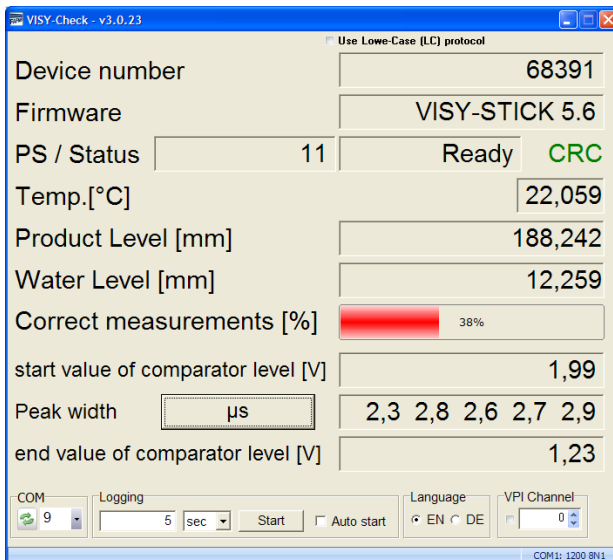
VISY-Check - v3.0.23

Use Lowe-Case (LC) protocol

Device number 68391

Firmware VISY-STICK 5.6

PS / Status 11 Ready CRC

Temp.[°C] 22,059

Product Level [mm] 188,242

Water Level [mm] 12,259

Correct measurements [%] 38%

start value of comparator level [V] 1,99

Peak width µs 2,3 2,8 2,6 2,7 2,9

end value of comparator level [V] 1,23

COM 9

Logging 5 sec Start Auto start

Language EN DE

VPI Channel 0

COM1: 1200 8N1